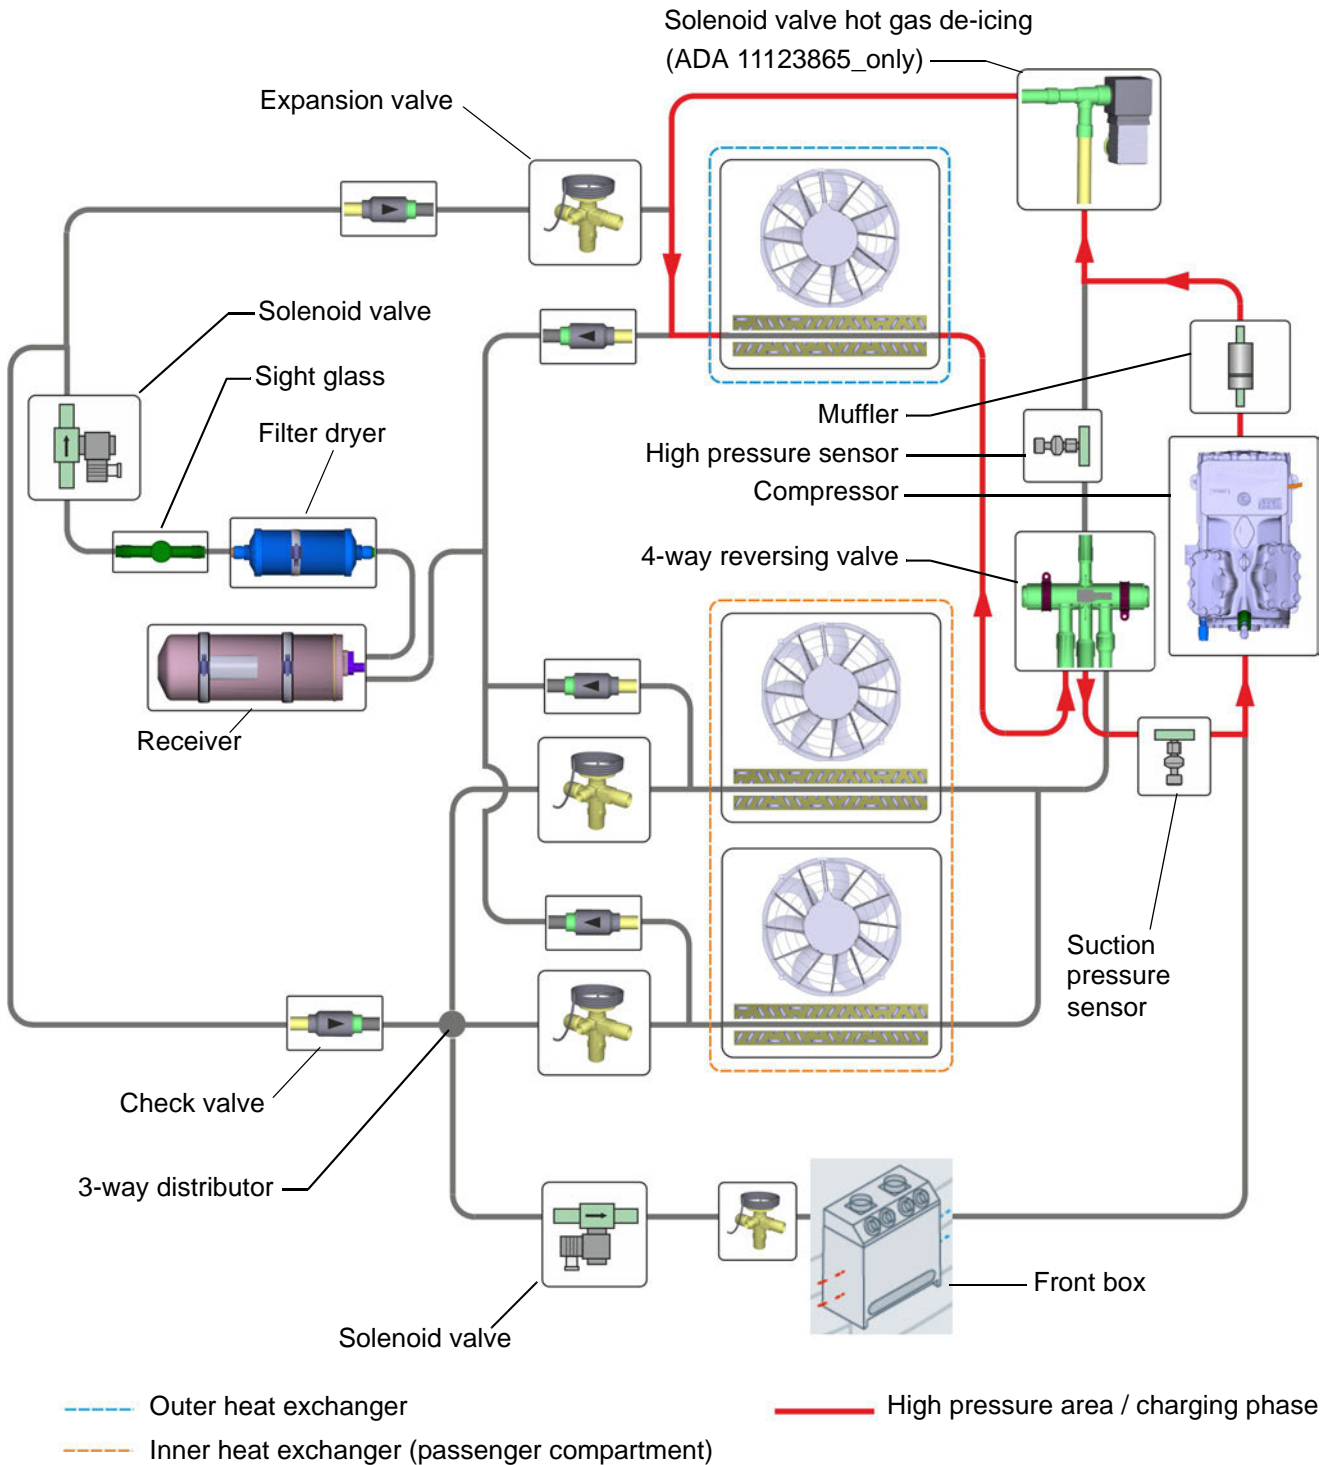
Solenoid valve hot gas de-icing
(ADA 11123865_only)

Expansion valve

Solenoid valve

Sight glass

Filter dryer

Muffler

High pressure sensor

Compressor

4-way reversing valve

Receiver

Suction pressure sensor

Check valve

3-way distributor

Front box

Solenoid valve

Outer heat exchanger

Inner heat exchanger (passenger compartment)

High pressure area / charging phase